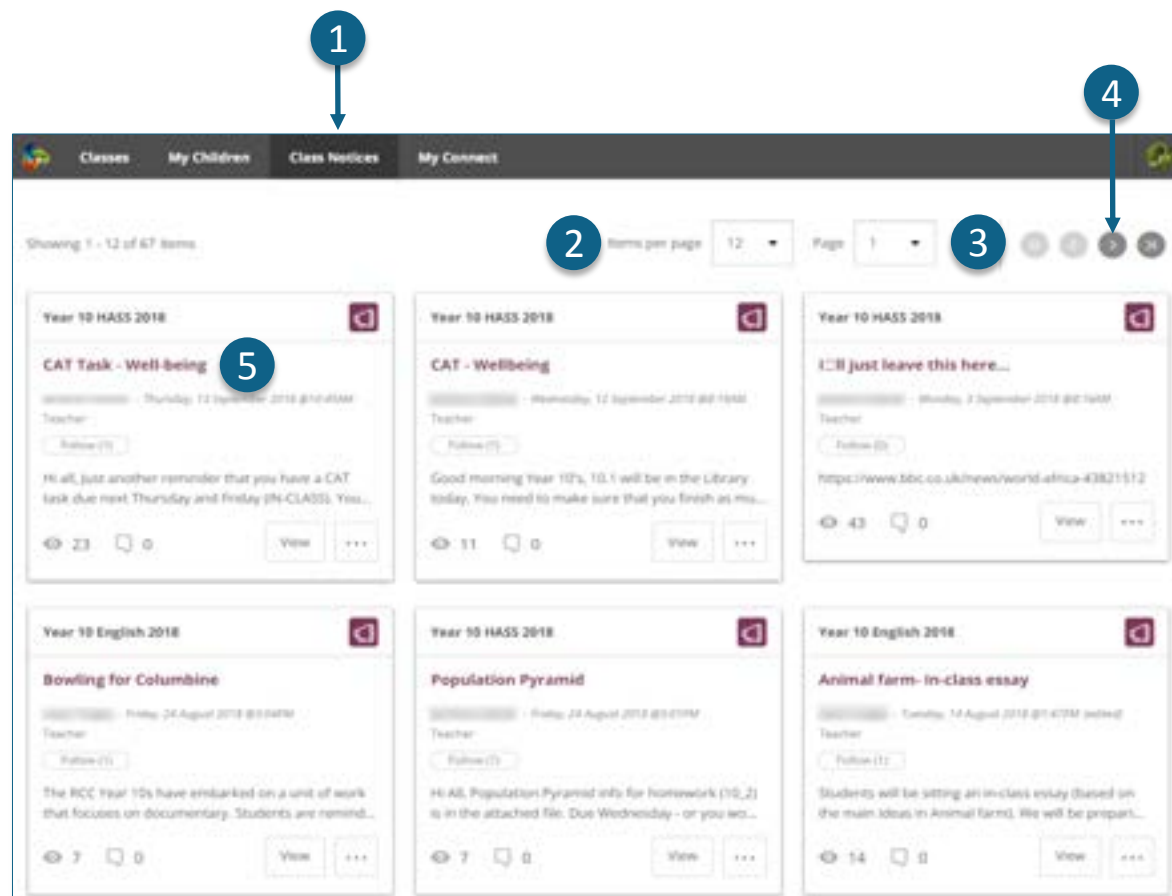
1

4

Classes My Children Class Notices My Connect

Showing 1 - 12 of 67 items

2 Items per page 12

Page 1

3

Year 10 HASS 2018

CAT Task - Well-being

5

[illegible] - Thursday, 13 September 2018 @10:45AM

Teacher

Follow (1)

Hi all, just another reminder that you have a CAT task due next Thursday and Friday (IN-CLASS). You...

23 0 View ...

Year 10 HASS 2018

CAT - Wellbeing

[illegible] - Wednesday, 12 September 2018 @8:18AM

Teacher

Follow (1)

Good morning Year 10's, 10.1 will be in the Library today. You need to make sure that you finish as mu...

11 0 View ...

Year 10 HASS 2018

I□ll just leave this here...

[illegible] - Monday, 3 September 2018 @8:16AM

Teacher

Follow (0)

https://www.bbc.co.uk/news/world-africa-43821512

43 0 View ...

Year 10 English 2018

Bowling for Columbine

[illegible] - Friday, 24 August 2018 @3:04PM

Teacher

Follow (1)

The RCC Year 10s have embarked on a unit of work that focuses on documentary. Students are remind...

7 0 View ...

Year 10 HASS 2018

Population Pyramid

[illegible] - Friday, 24 August 2018 @3:01PM

Teacher

Follow (1)

Hi All, Population Pyramid info for homework (10_2) is in the attached file. Due Wednesday - or you wo...

7 0 View ...

Year 10 English 2018

Animal farm- in-class essay

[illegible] - Tuesday, 14 August 2018 @1:47PM (edited)

Teacher

Follow (1)

Students will be sitting an in-class essay (based on the main ideas in Animal farm). We will be prepari...

14 0 View ...